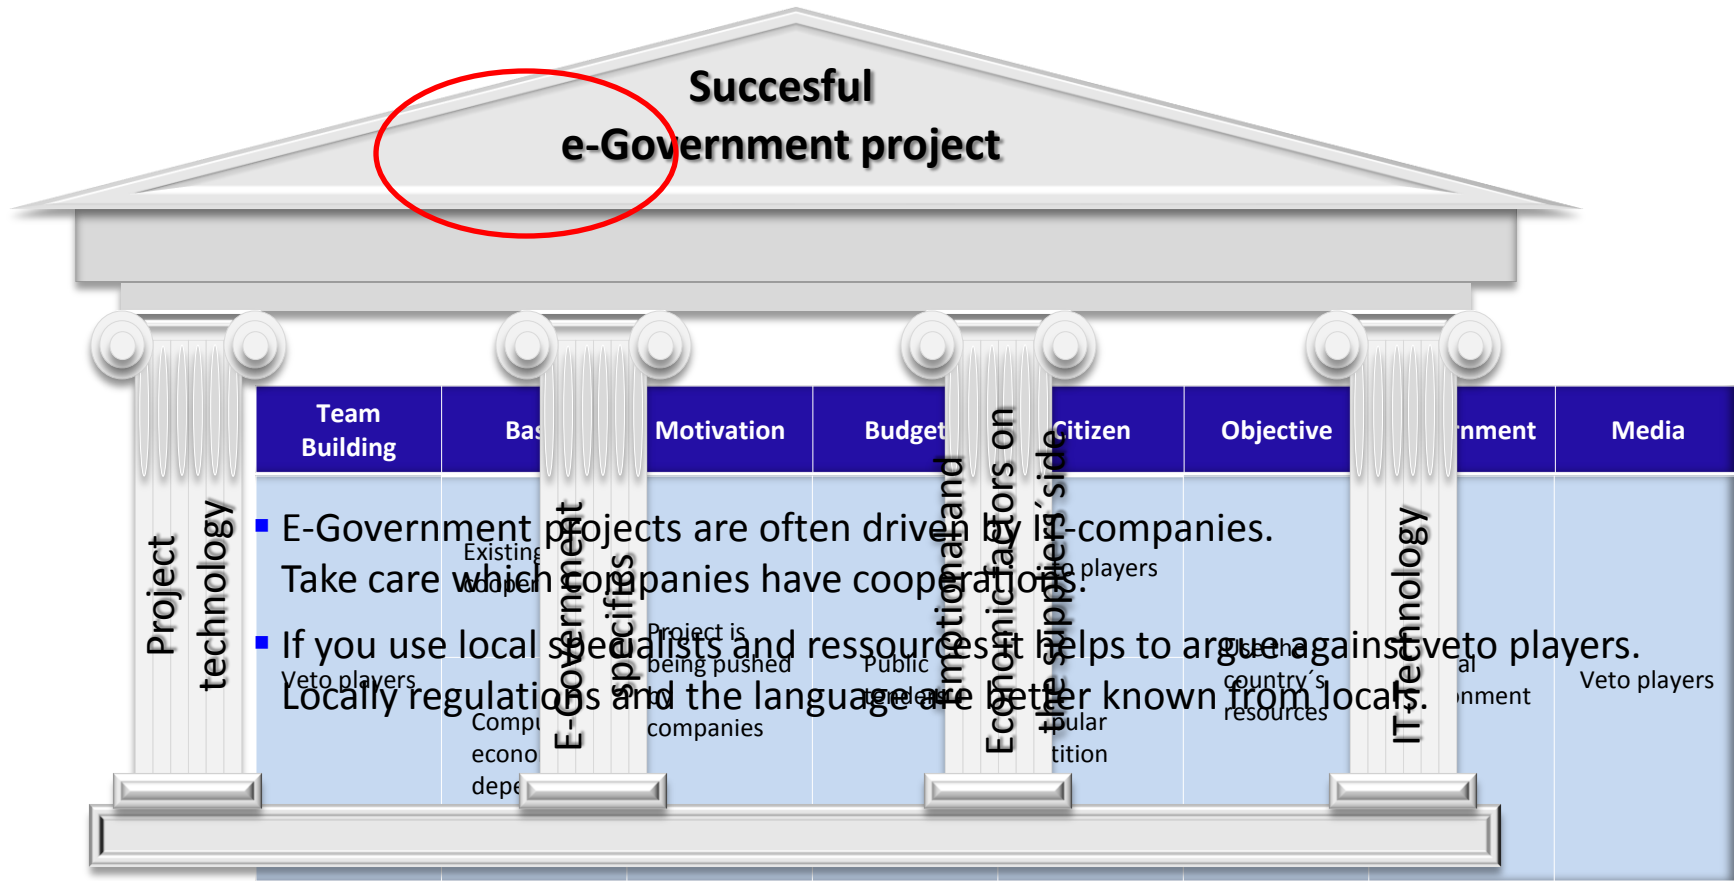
Succesful
e-Government project

| Team Building | Bas | Motivation | Budget | Citizen | Objective | rnment | Media |
|---|---|---|---|---|---|---|---|
| Veto players | Existing adapt Compu econo depe | Project is being pushed companies | Public tender | players pular tition | Use the country´s resources | al nment | Veto players |

Project technology

E-Government specifics

Emotional and Economic factors on the supplier´s side

IT-Technology

▪ E-Government projects are often driven by IT-companies. Take care which companies have cooperations.

▪ If you use local specialists and ressources it helps to argue against veto players. Locally regulations and the language are better known from locals.